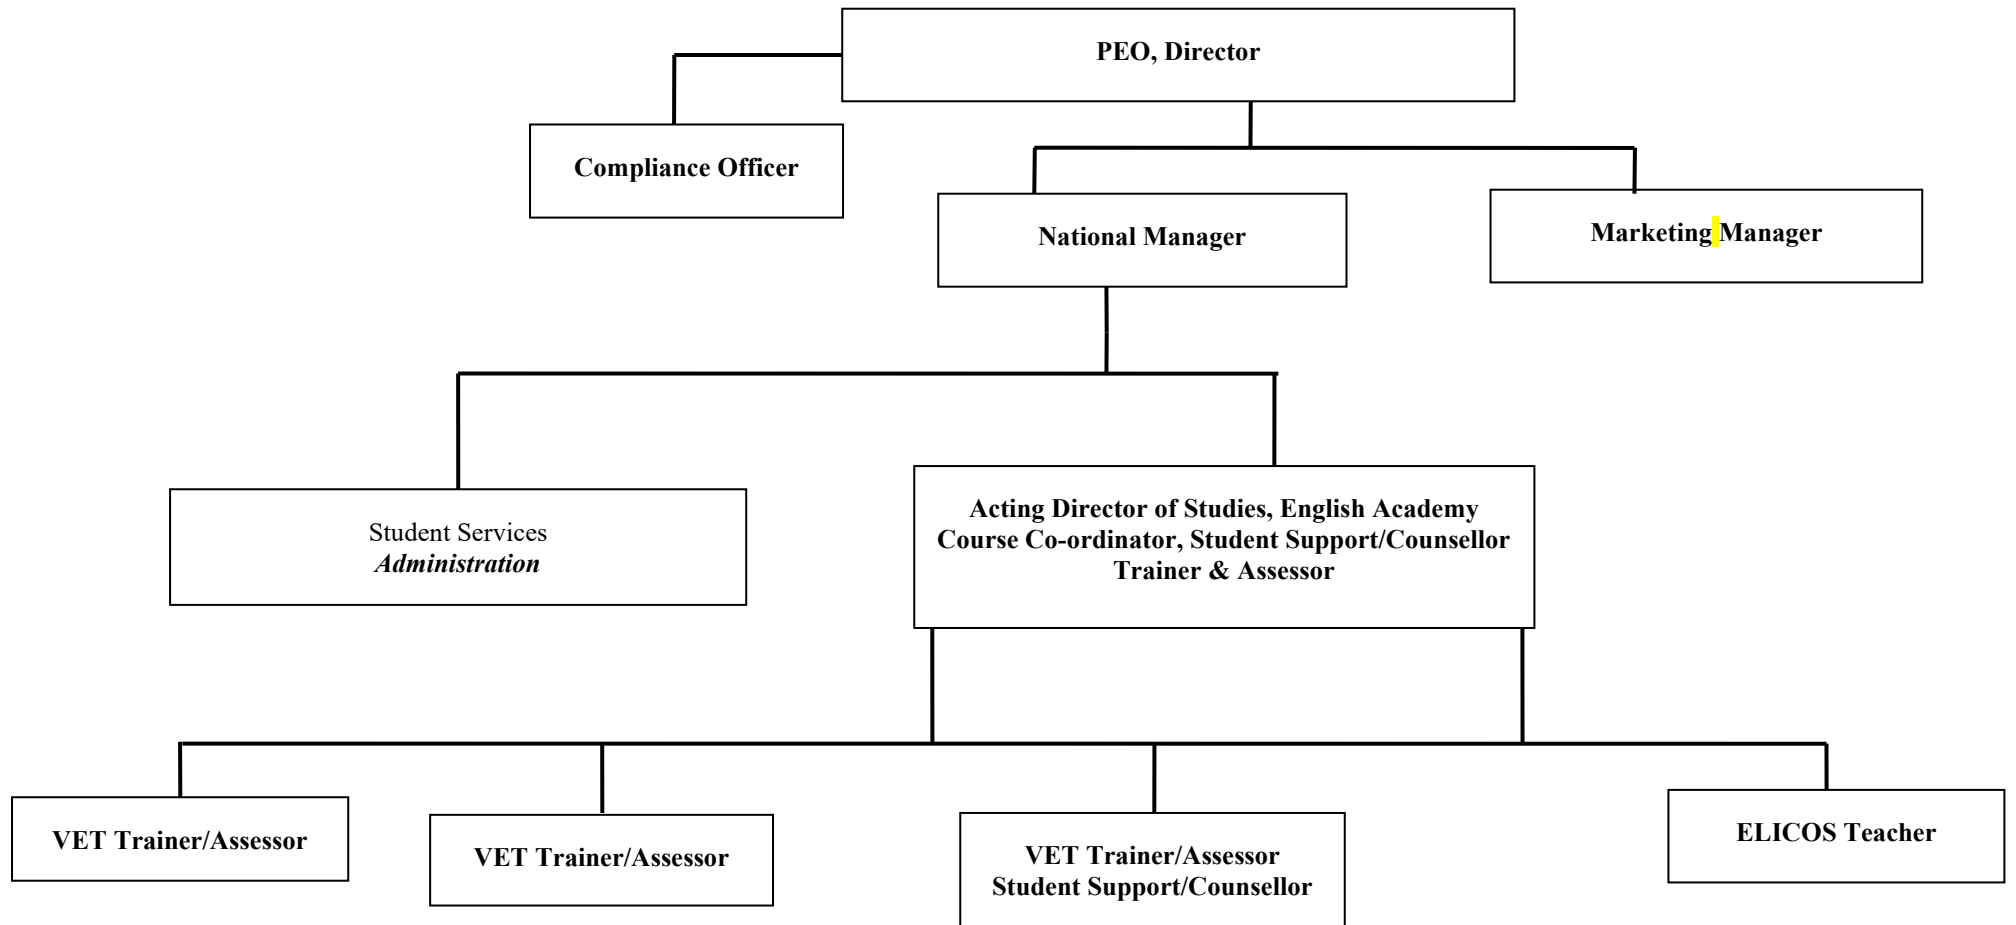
PEO, Director

Compliance Officer

National Manager

Marketing Manager

Student Services
*Administration*

Acting Director of Studies, English Academy
Course Co-ordinator, Student Support/Counsellor
Trainer & Assessor

VET Trainer/Assessor

VET Trainer/Assessor

VET Trainer/Assessor
Student Support/Counsellor

ELICOS Teacher